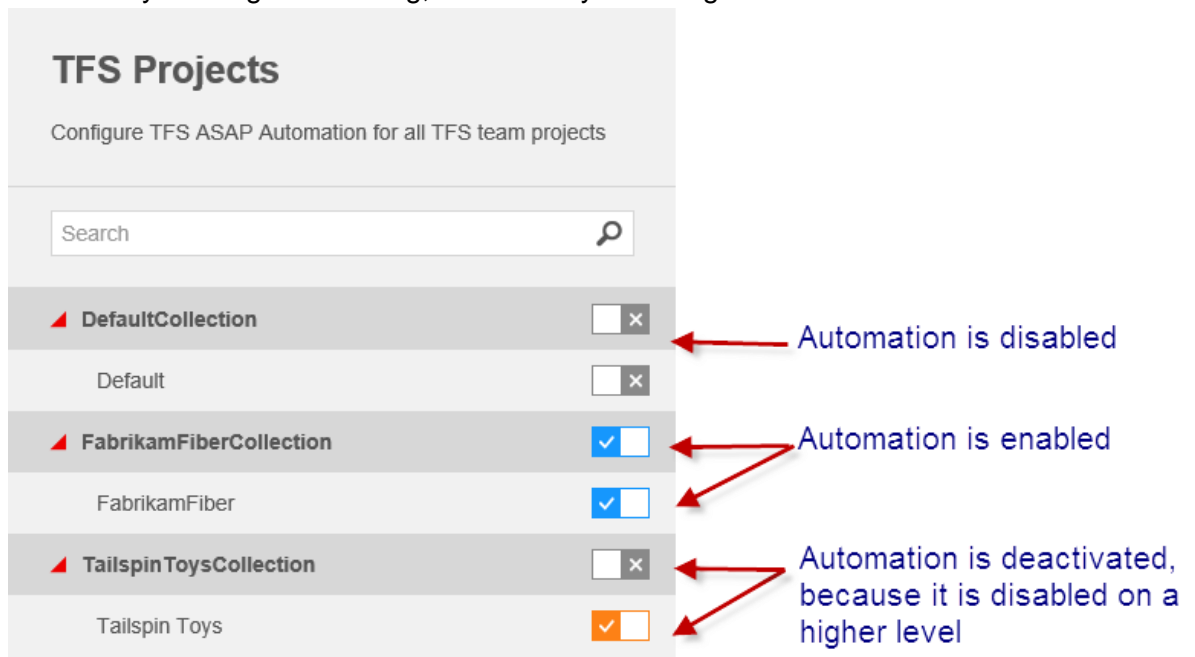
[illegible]

TFS Projects

Configure TFS ASAP Automation for all TFS team projects

Search

DefaultCollection

Default

FabrikamFiberCollection

FabrikamFiber

TailspinToysCollection

Tailspin Toys

Automation is disabled

Automation is enabled

Automation is deactivated, because it is disabled on a higher level